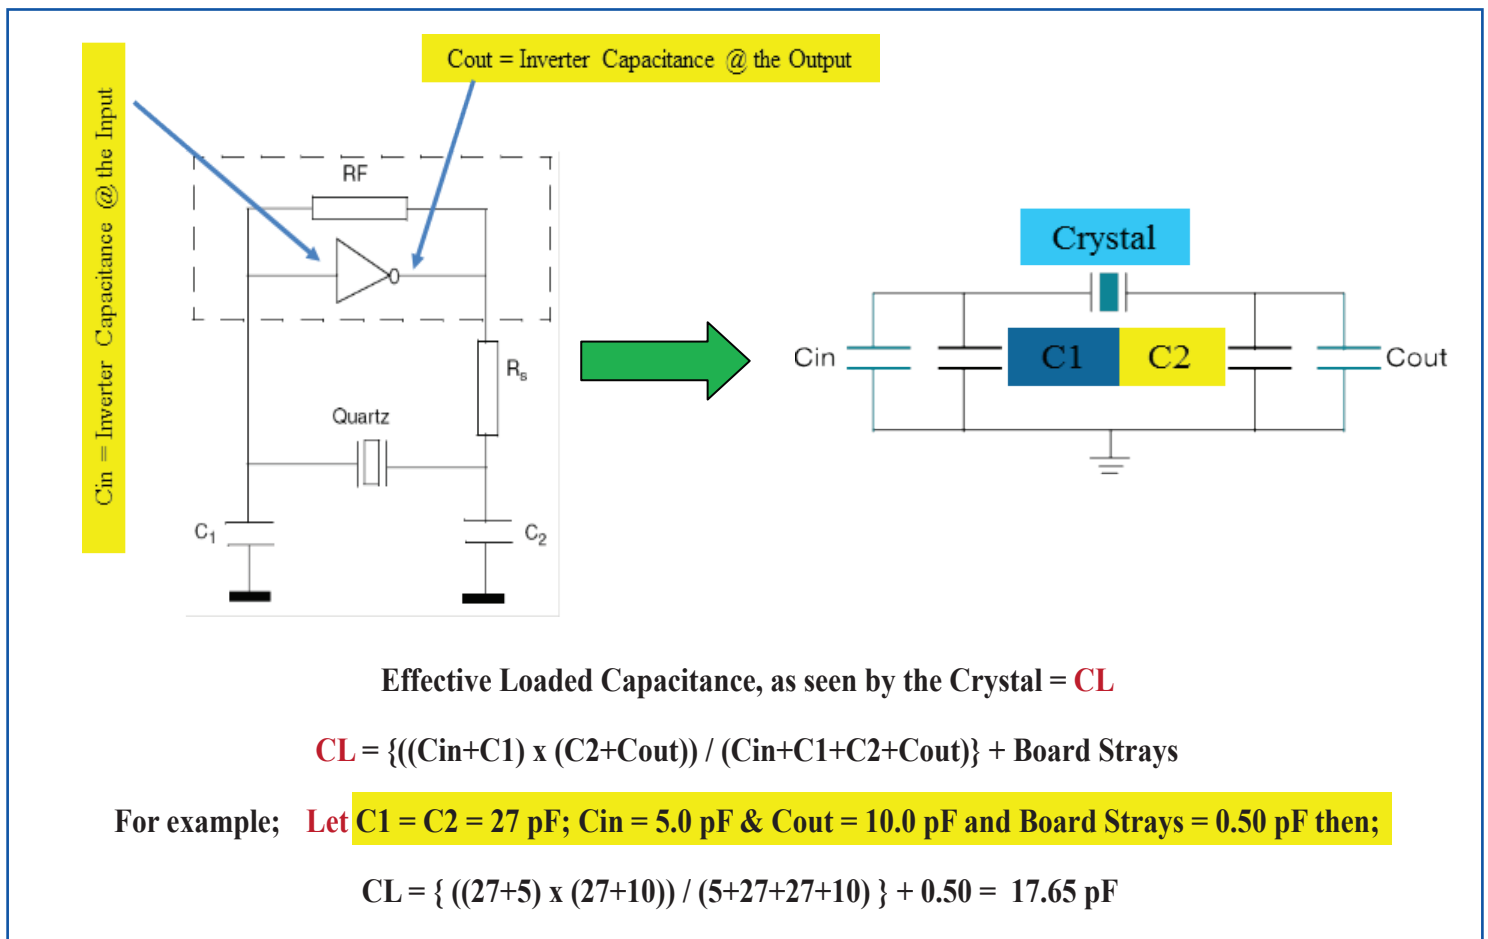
Cin = Inverter Capacitance @ the Input

Cout = Inverter Capacitance @ the Output

RF

$R_s$

Quartz

$C_1$

$C_2$

Crystal

Cin

C1

C2

Cout

Effective Loaded Capacitance, as seen by the Crystal = CL

CL = {((Cin+C1) x (C2+Cout)) / (Cin+C1+C2+Cout)} + Board Strays

For example; Let C1 = C2 = 27 pF; Cin = 5.0 pF & Cout = 10.0 pF and Board Strays = 0.50 pF then;

CL = { ((27+5) x (27+10)) / (5+27+27+10) } + 0.50 = 17.65 pF